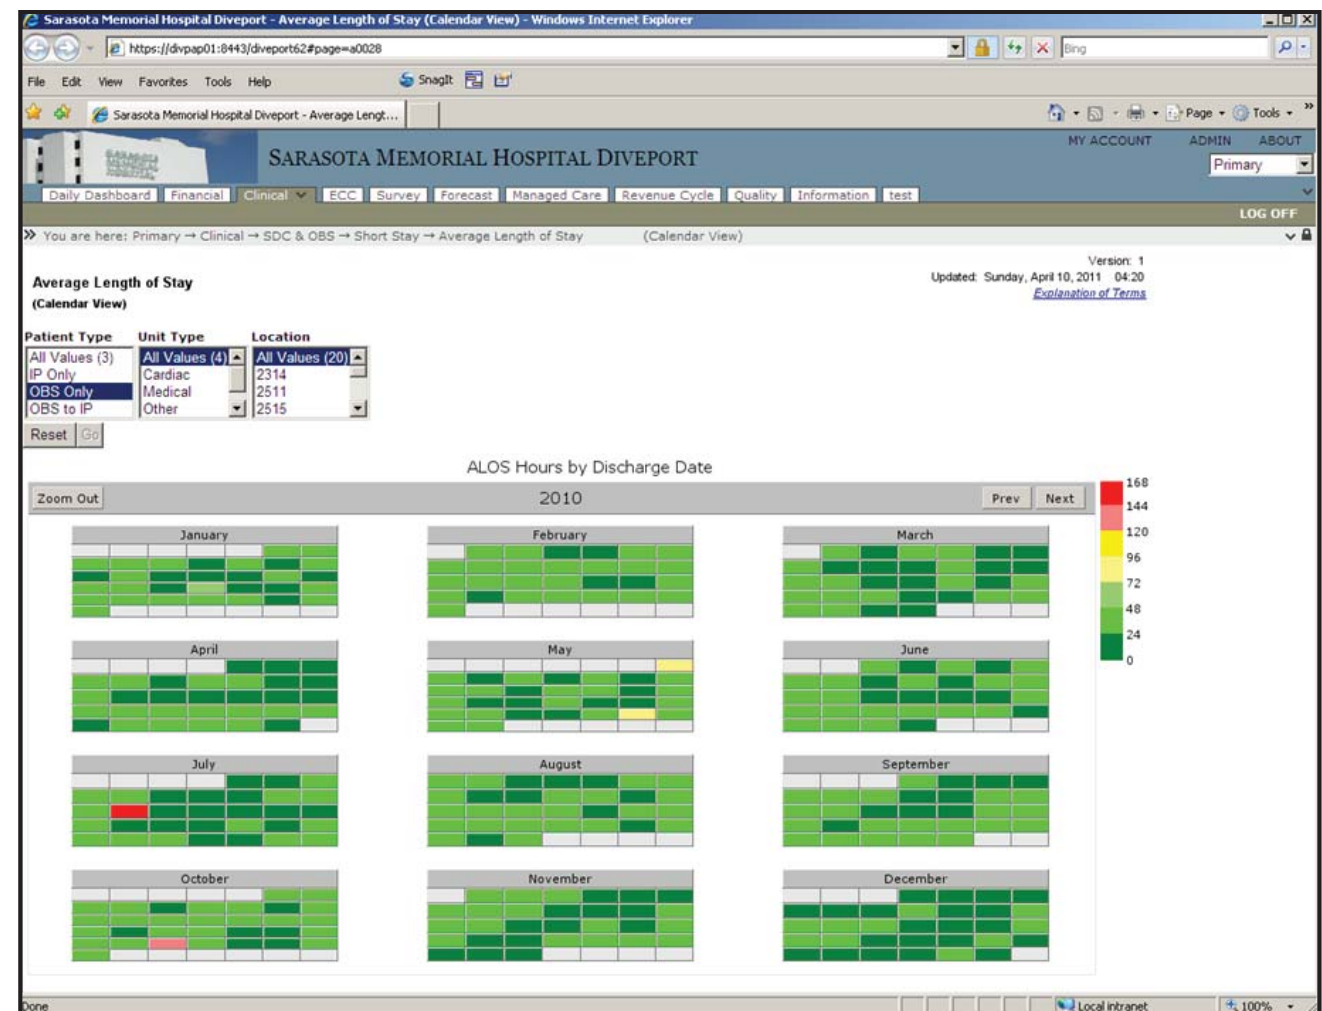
Sarasota Memorial Hospital Diveport - Average Length of Stay (Calendar View) - Windows Internet Explorer

https://divpap01:8443/diveport62#page=a0028

Bing

File Edit View Favorites Tools Help

SnagIt

Sarasota Memorial Hospital Diveport - Average Lengt...

Page Tools

SARASOTA MEMORIAL HOSPITAL DIVEPORT

MY ACCOUNT ADMIN ABOUT

Primary

Daily Dashboard Financial Clinical ECC Survey Forecast Managed Care Revenue Cycle Quality Information test

LOG OFF

You are here: Primary → Clinical → SDC & OBS → Short Stay → Average Length of Stay (Calendar View)

Average Length of Stay
(Calendar View)

Version: 1
Updated: Sunday, April 10, 2011 04:20
Explanation of Terms

Patient Type
All Values (3)
IP Only
OBS Only
OBS to IP

Unit Type
All Values (4)
Cardiac
Medical
Other

Location
All Values (20)
2314
2511
2515

Reset Go

ALOS Hours by Discharge Date

Zoom Out 2010 Prev Next

January
February
March
April
May
June
July
August
September
October
November
December

168
144
120
96
72
48
24
0

Done

Local intranet

100%